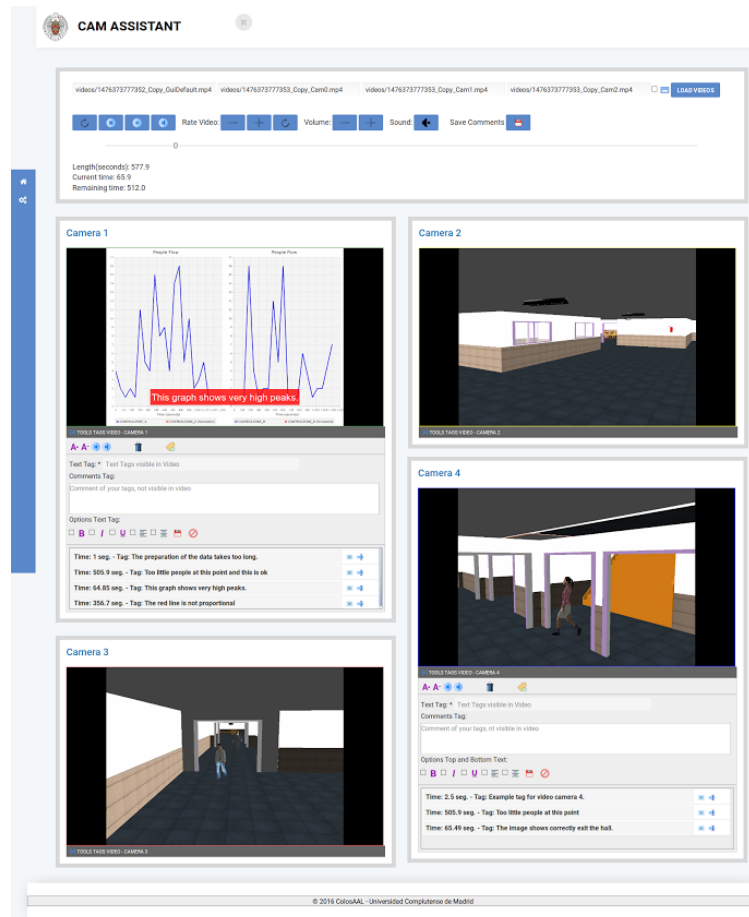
CAM ASSISTANT

videos/1476373777352_Copy_GuiDefault.mp4 videos/1476373777353_Copy_Cam0.mp4 videos/1476373777353_Copy_Cam1.mp4 videos/1476373777353_Copy_Cam2.mp4 LOAD VIDEOS

Rate Video: Volume: Sound: Save Comments

0

Length(seconds): 577.9
Current time: 65.9
Remaining time: 512.0

Camera 1

People Flow People Flow

This graph shows very high peaks.

TOOLS TAGS VIDEO - CAMERA 1

Text Tag: * Text Tags visible in Video
Comments Tag:
Comment of your tags, not visible in video
Options Text Tag:

Time: 1 seg. - Tag: The preparation of the data takes too long.
Time: 505.9 seg. - Tag: Too little people at this point and this is ok
Time: 64.85 seg. - Tag: This graph shows very high peaks.
Time: 356.7 seg. - Tag: The red line is not proportional

Camera 2

TOOLS TAGS VIDEO - CAMERA 2

Camera 4

TOOLS TAGS VIDEO - CAMERA 4

Text Tag: * Text Tags visible in Video
Comments Tag:
Comment of your tags, not visible in video
Options Top and Bottom Text:

Time: 2.5 seg. - Tag: Example tag for video camera 4.
Time: 505.9 seg. - Tag: Too little people at this point
Time: 65.49 seg. - Tag: The image shows correctly exit the hall.

Camera 3

TOOLS TAGS VIDEO - CAMERA 3

© 2016 ColosAAL - Universidad Complutense de Madrid